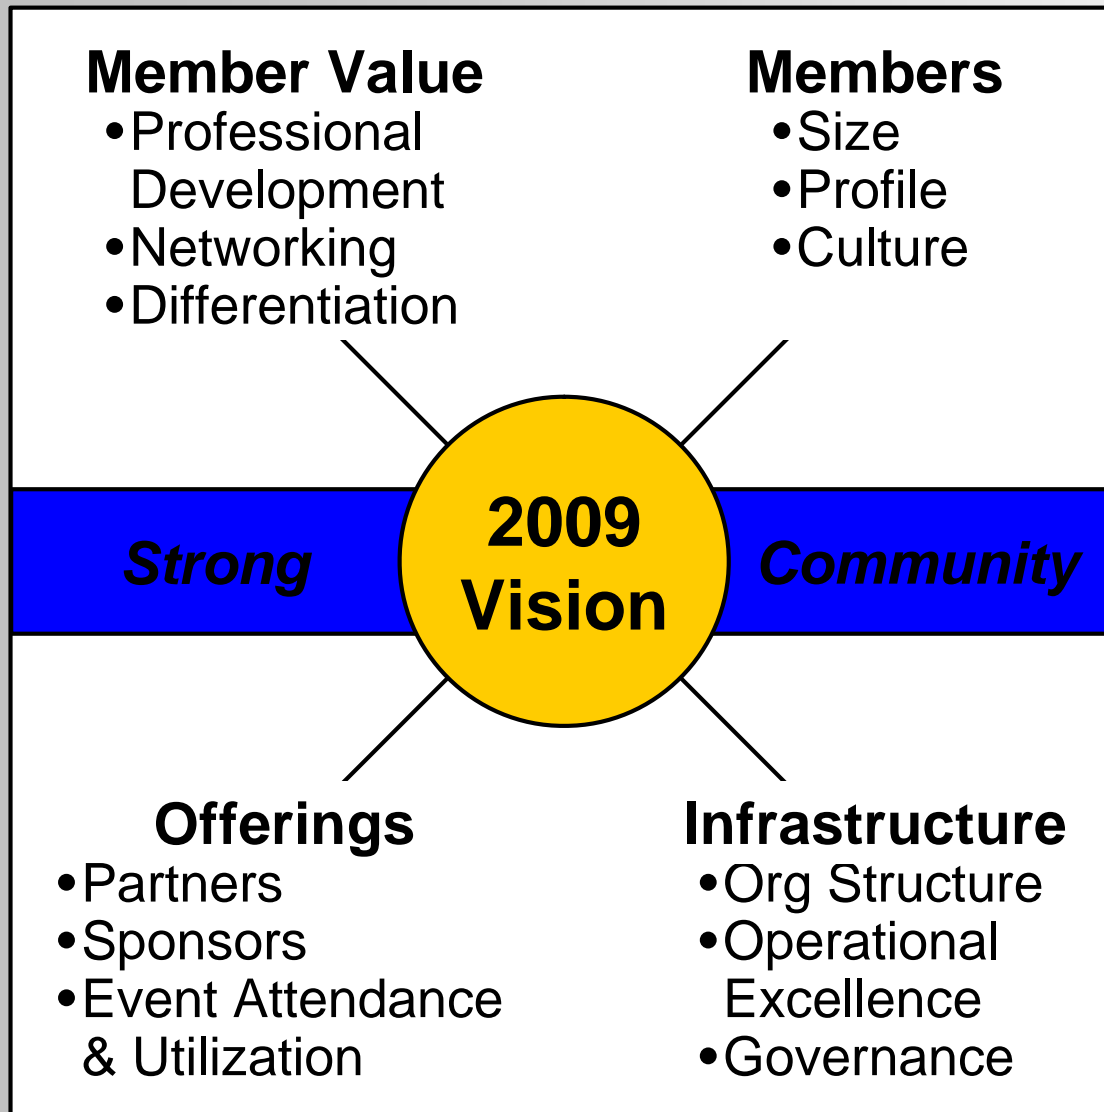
Member Value
•Professional Development
•Networking
•Differentiation

Members
•Size
•Profile
•Culture

Strong

2009 Vision

Community

Offerings
•Partners
•Sponsors
•Event Attendance & Utilization

Infrastructure
•Org Structure
•Operational Excellence
•Governance